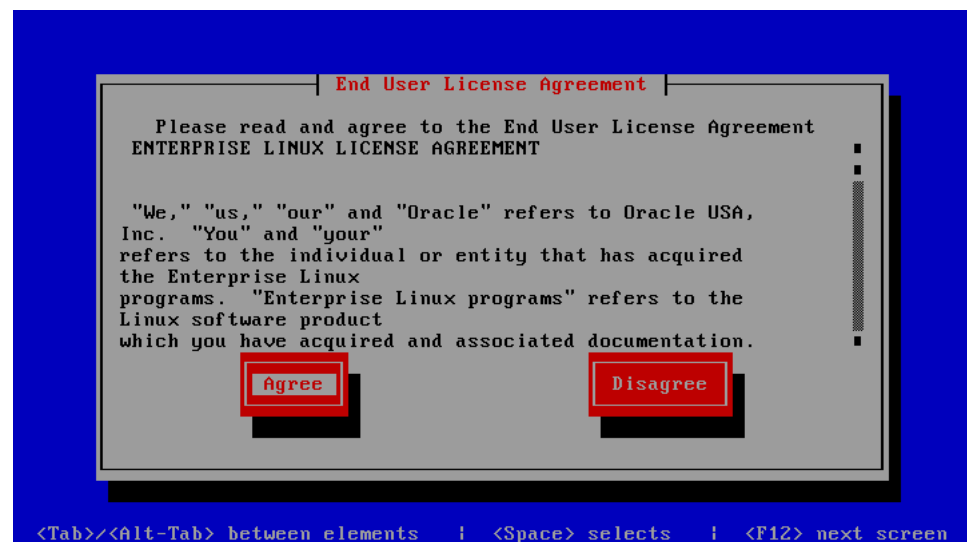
End User License Agreement

Please read and agree to the End User License Agreement
ENTERPRISE LINUX LICENSE AGREEMENT

"We," "us," "our" and "Oracle" refers to Oracle USA, Inc. "You" and "your" refers to the individual or entity that has acquired the Enterprise Linux programs. "Enterprise Linux programs" refers to the Linux software product which you have acquired and associated documentation.

Agree

Disagree

<Tab>/<Alt-Tab> between elements | <Space> selects | <F12> next screen